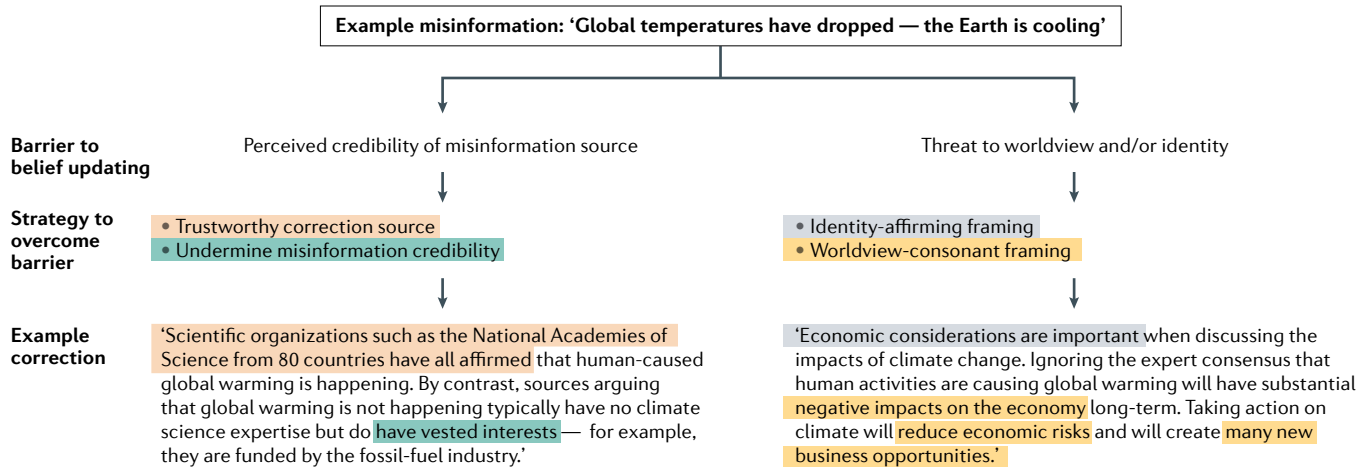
Example misinformation: ‘Global temperatures have dropped — the Earth is cooling’

Barrier to belief updating

Perceived credibility of misinformation source

Threat to worldview and/or identity

Strategy to overcome barrier

• Trustworthy correction source
• Undermine misinformation credibility

• Identity-affirming framing
• Worldview-consonant framing

Example correction

‘Scientific organizations such as the National Academies of Science from 80 countries have all affirmed that human-caused global warming is happening. By contrast, sources arguing that global warming is not happening typically have no climate science expertise but do have vested interests — for example, they are funded by the fossil-fuel industry.’

‘Economic considerations are important when discussing the impacts of climate change. Ignoring the expert consensus that human activities are causing global warming will have substantial negative impacts on the economy long-term. Taking action on climate will reduce economic risks and will create many new business opportunities.’